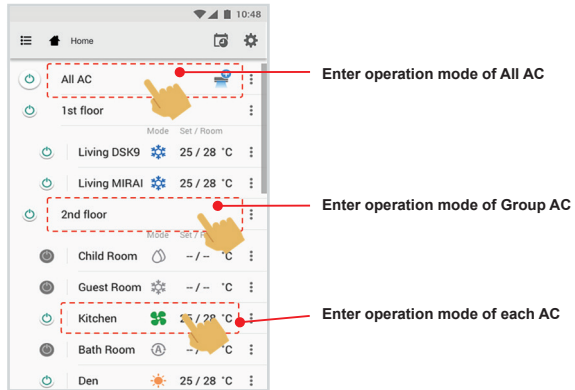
10:48

Home

All AC

1st floor

Mode Set / Room

Living DSK9 25 / 28 °C

Living MIRAI 25 / 28 °C

2nd floor

Mode Set / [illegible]

Child Room -- / -- °C

Guest Room -- / -- °C

Kitchen 25 / 28 °C

Bath Room -- / -- °C

Den 25 / 28 °C

Enter operation mode of All AC

Enter operation mode of Group AC

Enter operation mode of each AC